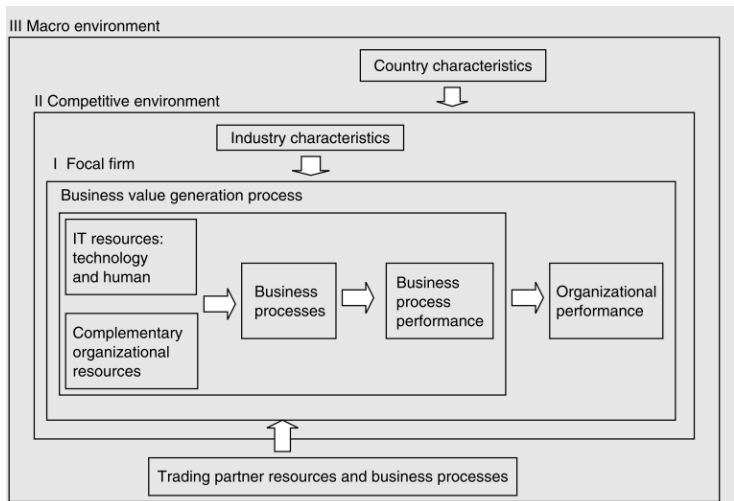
III Macro environment

Country characteristics

II Competitive environment

Industry characteristics

I Focal firm

Business value generation process

IT resources: technology and human

Complementary organizational resources

Business processes

Business process performance

Organizational performance

Trading partner resources and business processes